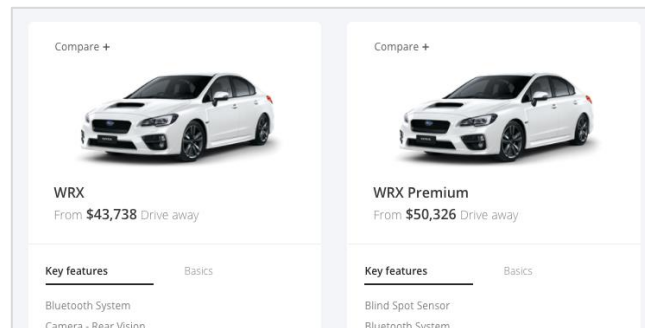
Compare +

WRX
From **$43,738** Drive away

Key features Basics

Bluetooth System
Camera - Rear Vision

Compare +

WRX Premium
From **$50,326** Drive away

Key features Basics

Blind Spot Sensor
Bluetooth System